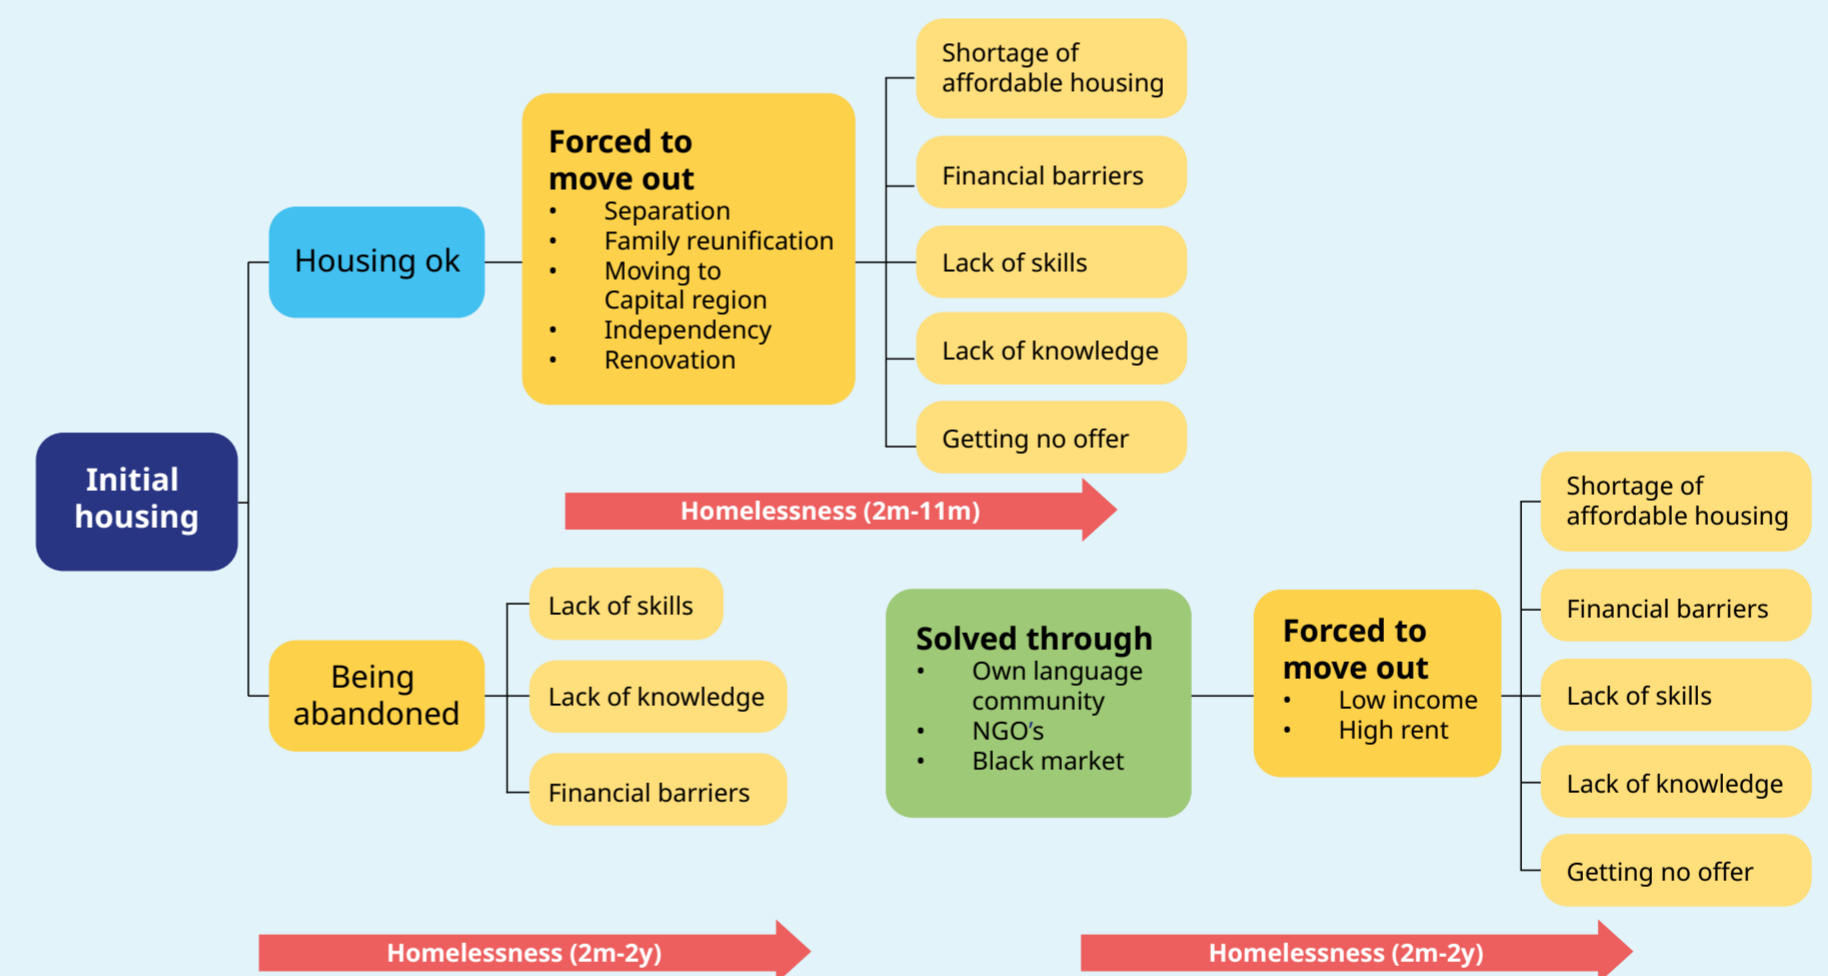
Initial housing

Housing ok

Forced to move out
• Separation
• Family reunification
• Moving to Capital region
• Independency
• Renovation

Shortage of affordable housing

Financial barriers

Lack of skills

Lack of knowledge

Getting no offer

Homelessness (2m-11m)

Being abandoned

Lack of skills

Lack of knowledge

Financial barriers

Solved through
• Own language community
• NGO's
• Black market

Forced to move out
• Low income
• High rent

Shortage of affordable housing

Financial barriers

Lack of skills

Lack of knowledge

Getting no offer

Homelessness (2m-2y)

Homelessness (2m-2y)